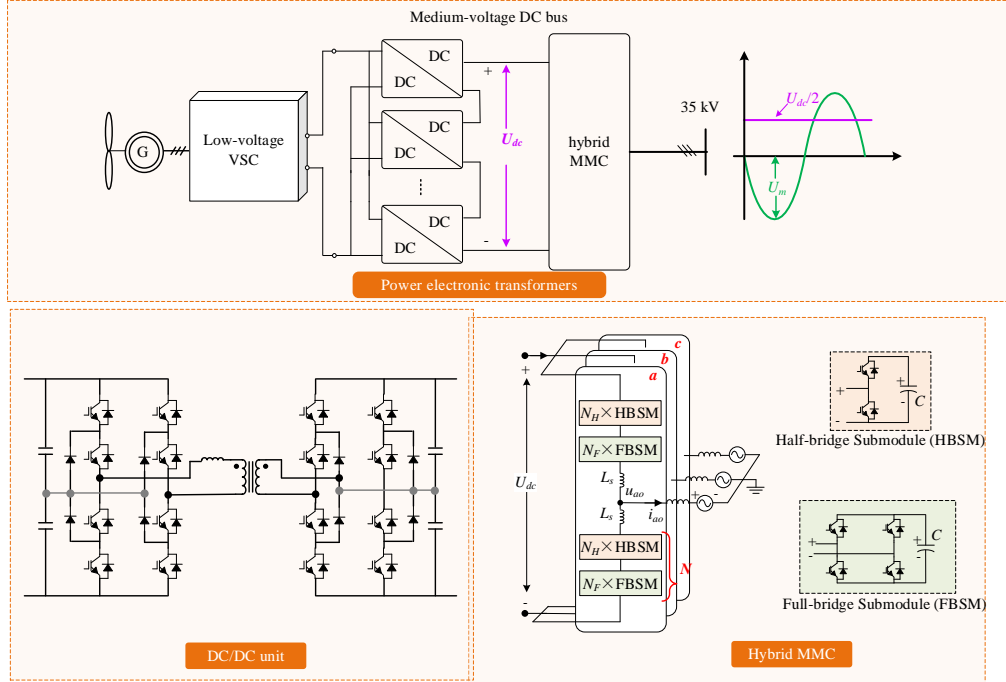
Medium-voltage DC bus

G

Low-voltage VSC

DC
DC

DC
DC

DC
DC

+
-

$U_{dc}$

hybrid MMC

35 kV

$U_{dc}/2$

$U_m$

Power electronic transformers

DC/DC unit

+
-

$U_{dc}$

c
b
a

$N_H\times$HBSM

$N_F\times$FBSM

$L_s$

$u_{ao}$

$L_s$

$i_{ao}$

$N_H\times$HBSM

$N_F\times$FBSM

N

+
-

Hybrid MMC

+
-
C

Half-bridge Submodule (HBSM)

+
-
C

Full-bridge Submodule (FBSM)